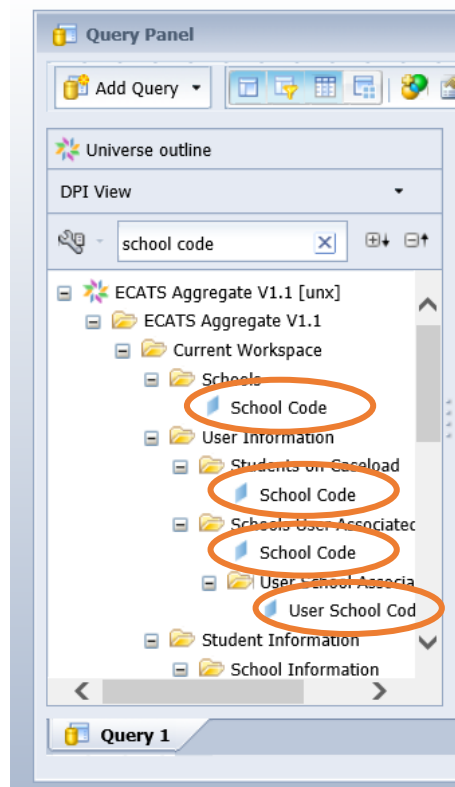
Query Panel

Add Query

Universe outline

DPI View

school code

ECATS Aggregate V1.1 [unx]

ECATS Aggregate V1.1

Current Workspace

Schools

School Code

User Information

Students on Caseload

School Code

Schools User Associated

School Code

User School Associa

User School Cod

Student Information

School Information

Query 1